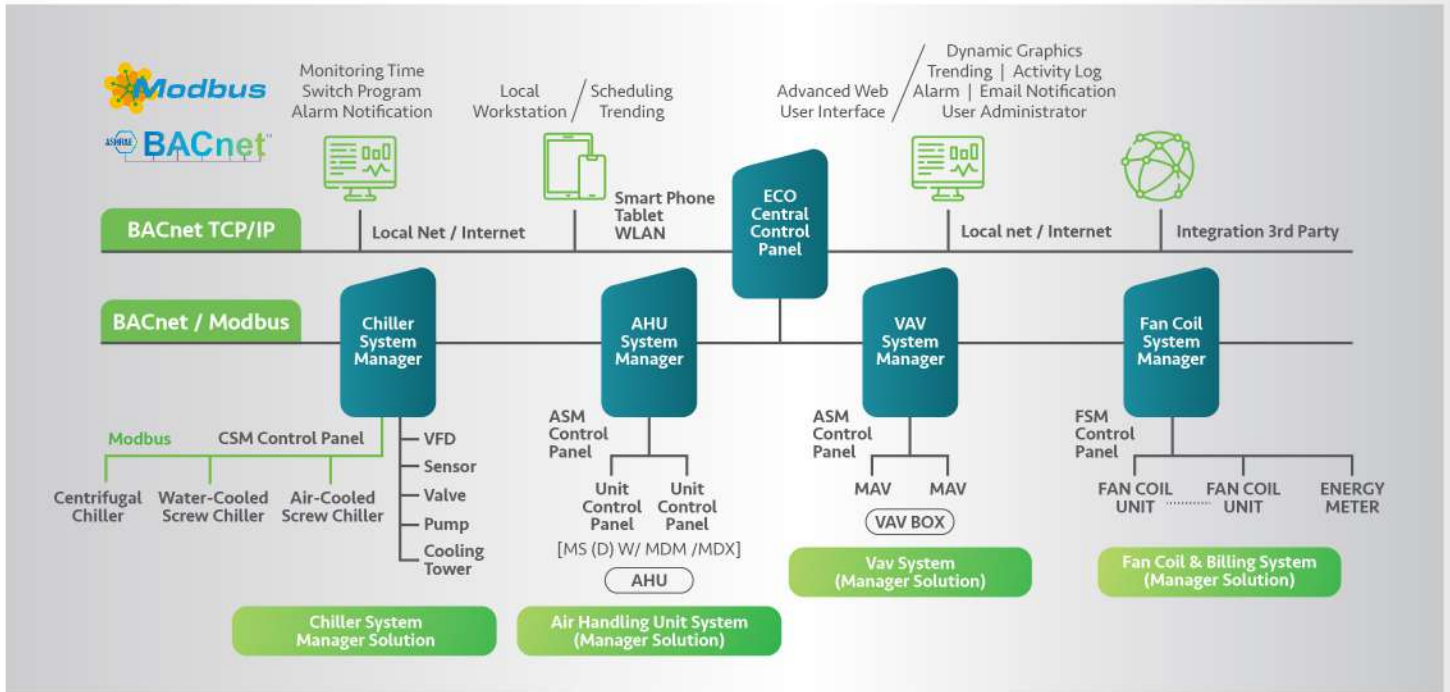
Modbus

ASHRAE BACnet

Monitoring Time
Switch Program
Alarm Notification

Local Workstation / Scheduling Trending

Advanced Web User Interface / Dynamic Graphics
Trending | Activity Log
Alarm | Email Notification
User Administrator

BACnet TCP/IP

Local Net / Internet

Smart Phone
Tablet
WLAN

ECO Central Control Panel

Local net / Internet

Integration 3rd Party

BACnet / Modbus

Chiller System Manager

AHU System Manager

VAV System Manager

Fan Coil System Manager

Modbus

CSM Control Panel

VFD
Sensor
Valve
Pump
Cooling Tower

Centrifugal Chiller

Water-Cooled Screw Chiller

Air-Cooled Screw Chiller

ASM Control Panel

Unit Control Panel

Unit Control Panel

[MS (D) W/ MDM /MDX]

AHU

ASM Control Panel

MAV

MAV

VAV BOX

FSM Control Panel

FAN COIL UNIT

FAN COIL UNIT

ENERGY METER

Chiller System Manager Solution

Air Handling Unit System (Manager Solution)

Vav System (Manager Solution)

Fan Coil & Billing System (Manager Solution)